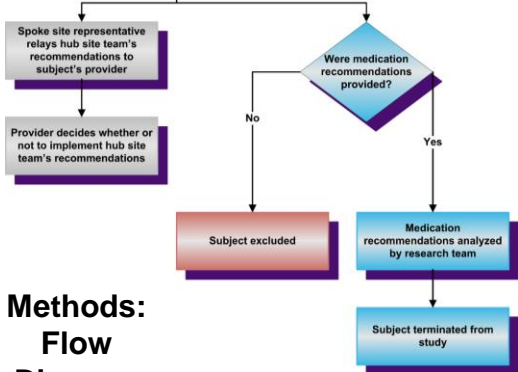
Spoke site representative relays hub site team's recommendations to subject's provider

Provider decides whether or not to implement hub site team's recommendations

Were medication recommendations provided?

No

Yes

Subject excluded

Medication recommendations analyzed by research team

Subject terminated from study

Methods: Flow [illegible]